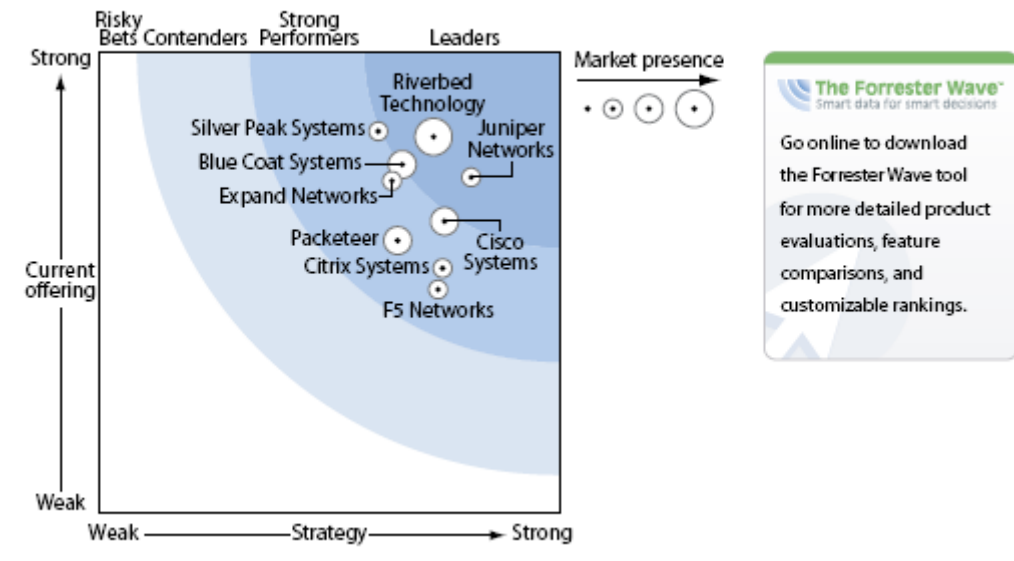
Risky Bets Contenders Strong Performers Leaders

Strong

Riverbed Technology

Silver Peak Systems

Juniper Networks

Blue Coat Systems

Expand Networks

Packeteer

Cisco Systems

Citrix Systems

F5 Networks

Current offering

Weak

Weak Strategy Strong

Market presence

The Forrester Wave™
Smart data for smart decisions

Go online to download the Forrester Wave tool for more detailed product evaluations, feature comparisons, and customizable rankings.